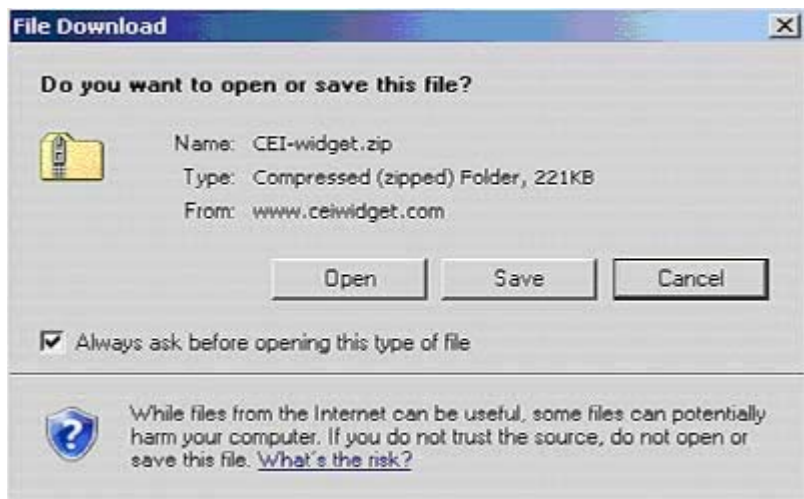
File Download

Do you want to open or save this file?

Name: CEI-widget.zip
Type: Compressed (zipped) Folder, 221KB
From: www.ceiwidget.com

Open Save Cancel

Always ask before opening this type of file

While files from the Internet can be useful, some files can potentially harm your computer. If you do not trust the source, do not open or save this file. What's the risk?